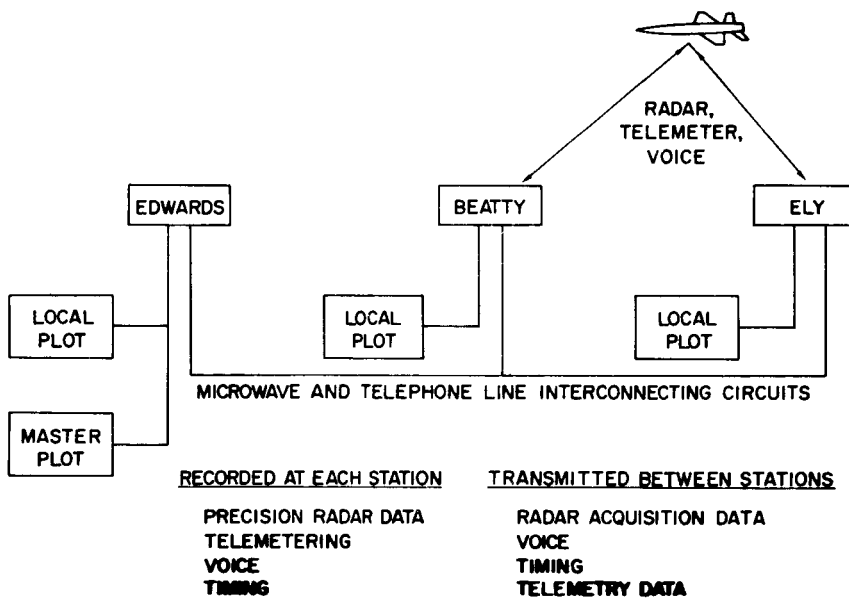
RADAR, TELEMETER, VOICE

EDWARDS

BEATTY

ELY

LOCAL PLOT

LOCAL PLOT

LOCAL PLOT

MASTER PLOT

MICROWAVE AND TELEPHONE LINE INTERCONNECTING CIRCUITS

RECORDED AT EACH STATION

PRECISION RADAR DATA
TELEMETERING
VOICE
TIMING

TRANSMITTED BETWEEN STATIONS

RADAR ACQUISITION DATA
VOICE
TIMING
TELEMETRY DATA